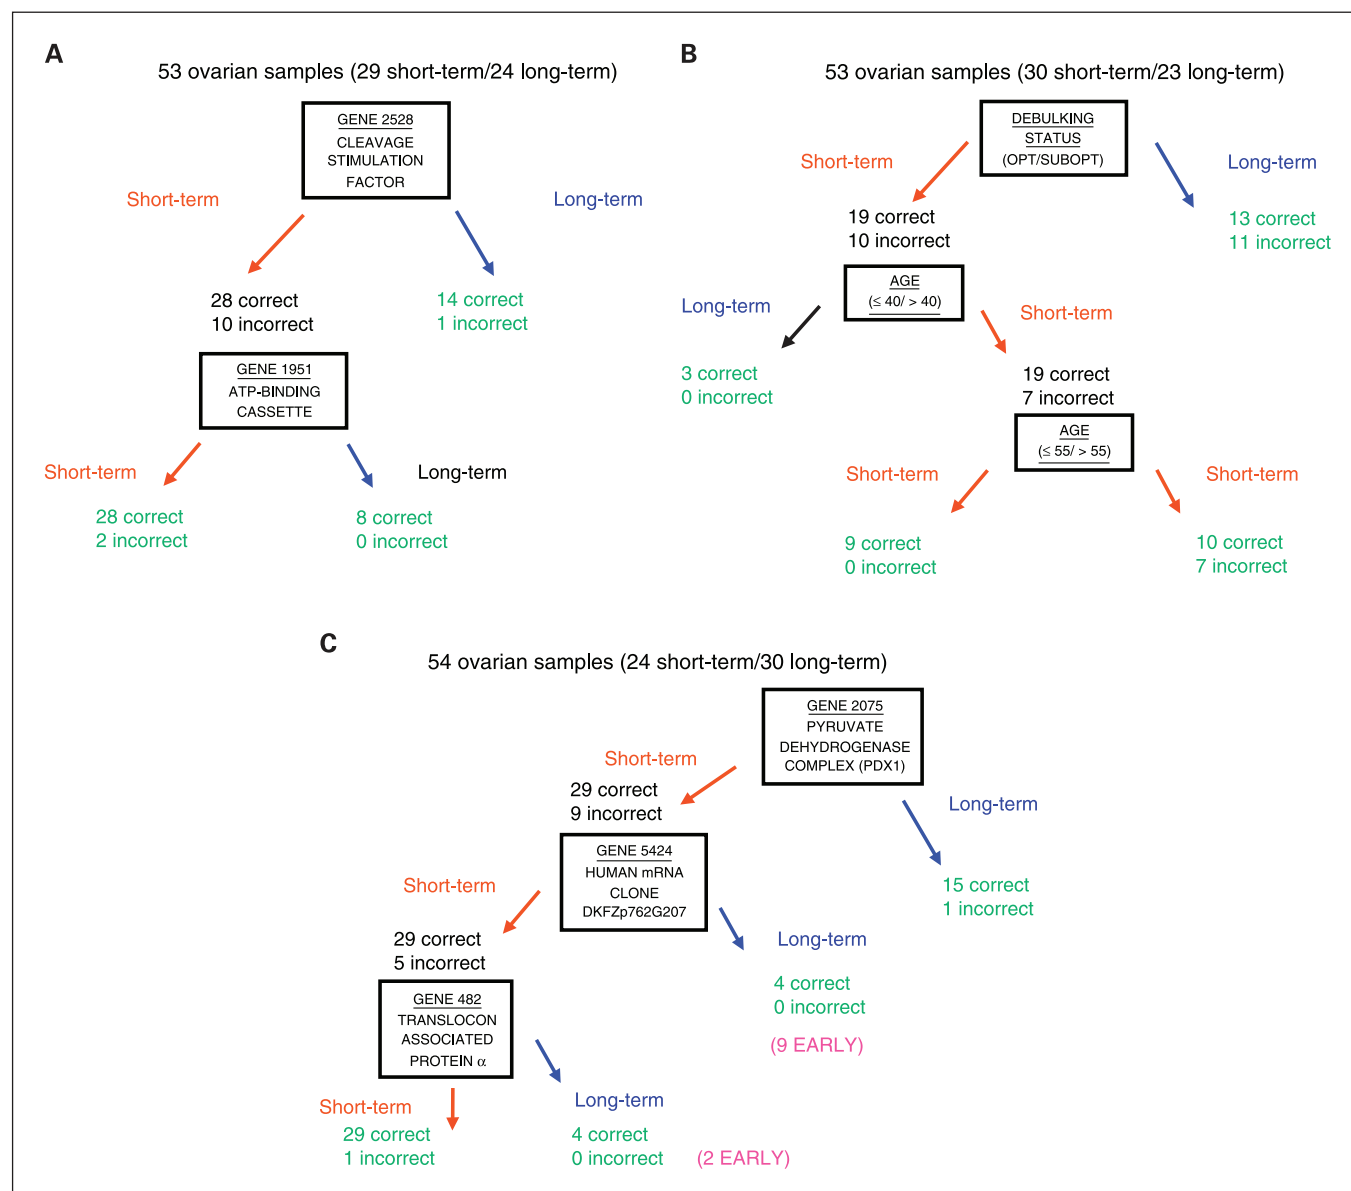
A

53 ovarian samples (29 short-term/24 long-term)

GENE 2528
CLEAVAGE
STIMULATION
FACTOR

Short-term

Long-term

28 correct
10 incorrect

14 correct
1 incorrect

GENE 1951
ATP-BINDING
CASSETTE

Short-term

Long-term

28 correct
2 incorrect

8 correct
0 incorrect

B

53 ovarian samples (30 short-term/23 long-term)

DEBULKING
STATUS
(OPT/SUBOPT)

Short-term

Long-term

19 correct
10 incorrect

13 correct
11 incorrect

AGE
($\leq$ 40/ > 40)

Long-term

Short-term

3 correct
0 incorrect

19 correct
7 incorrect

AGE
($\leq$ 55/ > 55)

Short-term

Short-term

9 correct
0 incorrect

10 correct
7 incorrect

C

54 ovarian samples (24 short-term/30 long-term)

GENE 2075
PYRUVATE
DEHYDROGENASE
COMPLEX (PDX1)

Short-term

29 correct
9 incorrect

Long-term

15 correct
1 incorrect

GENE 5424
HUMAN mRNA
CLONE
DKFZp762G207

Short-term

29 correct
5 incorrect

Long-term

4 correct
0 incorrect

(9 EARLY)

GENE 482
TRANSLOCON
ASSOCIATED
PROTEIN $\alpha$

Short-term

Long-term

29 correct
1 incorrect

4 correct
0 incorrect

(2 EARLY)